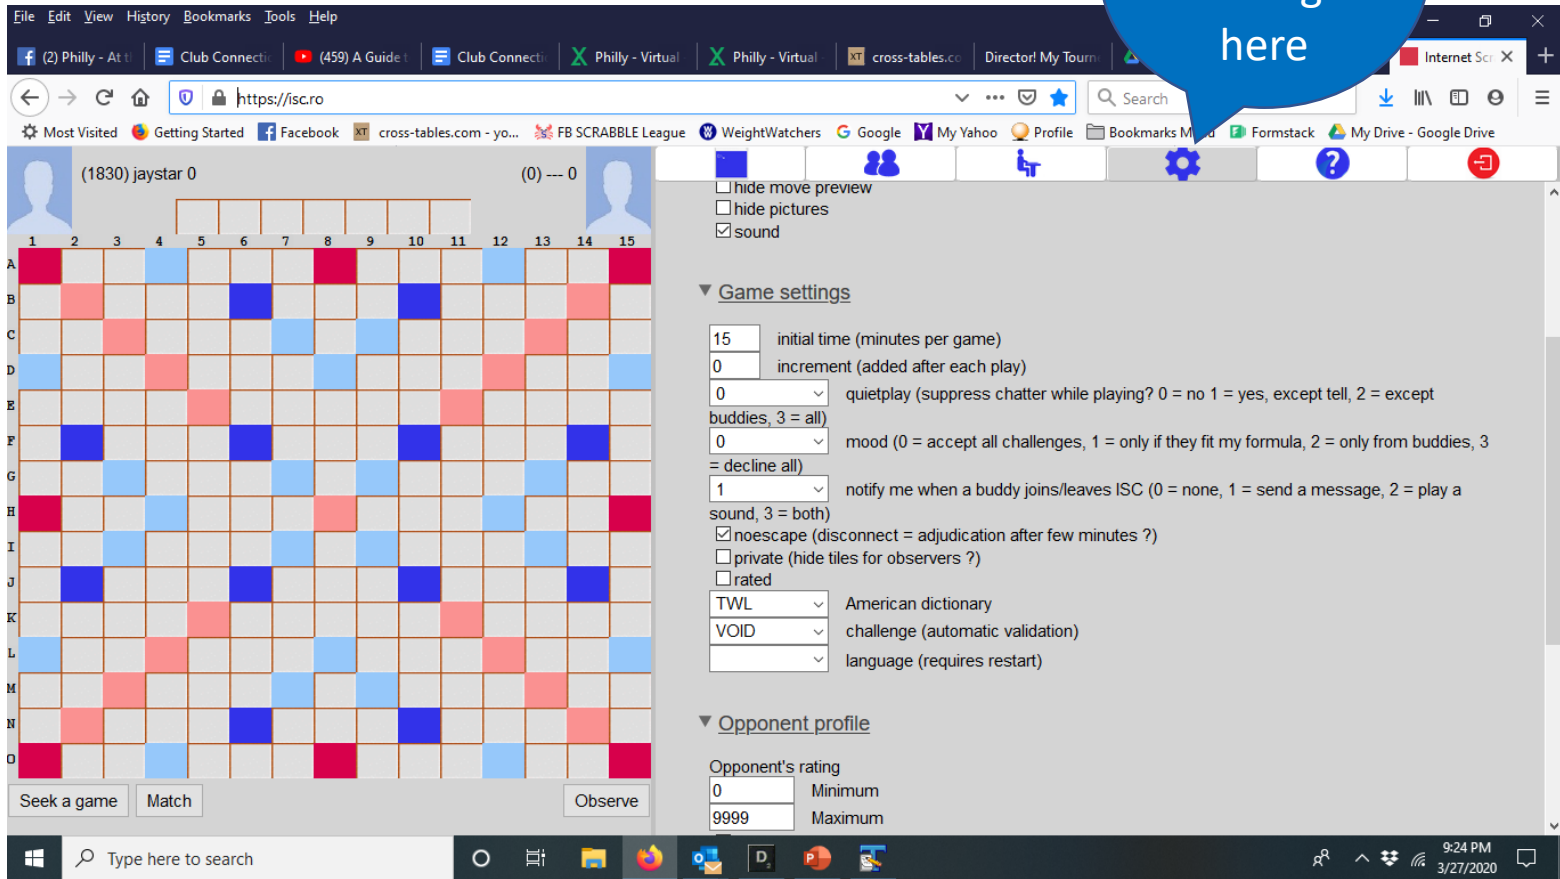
File Edit View History Bookmarks Tools Help

(2) Philly - At t | Club Connecti | (459) A Guide t | Club Connecti | Philly - Virtual | Philly - Virtual | cross-tables.co | Director! My Tourn | Internet Scr

here

https://isc.ro

Search

Most Visited | Getting Started | Facebook | cross-tables.com - yo... | FB SCRABBLE League | WeightWatchers | Google | My Yahoo | Profile | Bookmarks M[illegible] | Formstack | My Drive - Google Drive

(1830) jaystar 0

(0) --- 0

1 2 3 4 5 6 7 8 9 10 11 12 13 14 15

A B C D E F G H I J K L M N O

Seek a game | Match | Observe

hide move preview
hide pictures
sound

Game settings

15 initial time (minutes per game)
0 increment (added after each play)
0 quietplay (suppress chatter while playing? 0 = no 1 = yes, except tell, 2 = except buddies, 3 = all)
0 mood (0 = accept all challenges, 1 = only if they fit my formula, 2 = only from buddies, 3 = decline all)
1 notify me when a buddy joins/leaves ISC (0 = none, 1 = send a message, 2 = play a sound, 3 = both)
noescape (disconnect = adjudication after few minutes ?)
private (hide tiles for observers ?)
rated
TWL American dictionary
VOID challenge (automatic validation)
language (requires restart)

Opponent profile

Opponent's rating
0 Minimum
9999 Maximum

Type here to search

9:24 PM
3/27/2020